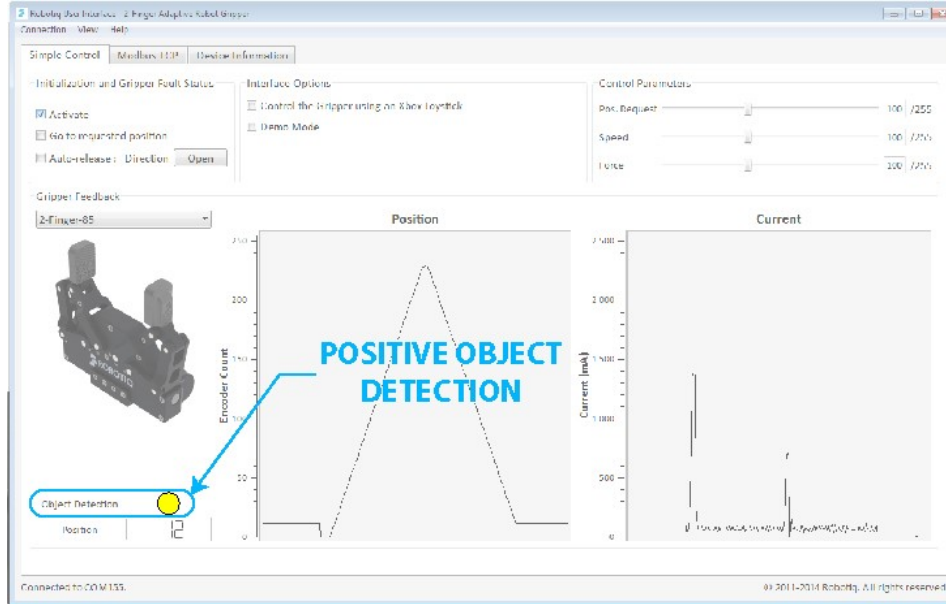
Robotiq User Interface - 2-Finger Adaptive Robot Gripper
Connection View Help

Simple Control | Modbus TCP | Device Information

Initialization and Gripper Fault Status
☑ Activate
☐ Go to requested position
☐ Auto-release : Direction Open

Interface Options
☐ Control the Gripper using an Xbox Joystick
☐ Demo Mode

Control Parameters
Pos. Request 100 /255
Speed 100 /255
Force 100 /255

Gripper Feedback
2-Finger-85

ROBOTIQ

Position
250
200
150
100
50
0
Encoder Count

Current
2 500
2 000
1 500
1 000
500
0
Current (mA)

POSITIVE OBJECT DETECTION

Object Detection
Position 12

Connected to COM133.
© 2011-2014 Robotiq. All rights reserved.